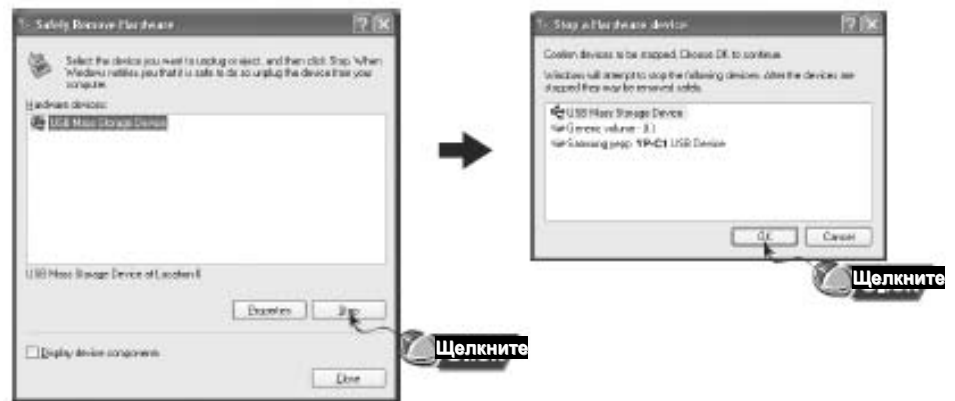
Safely Remove Hardware

Select the device you want to unplug or eject, and then click Stop. When Windows notifies you that it is safe to do so unplug the device from your computer.

Hardware devices:

USB Mass Storage Device

USB Mass Storage Device at Location 0

Properties

Stop

Щелкните

Display device components

Close

Stop a Hardware device

Confirm devices to be stopped, Choose OK to continue.

Windows will attempt to stop the following devices. After the devices are stopped they may be removed safely.

USB Mass Storage Device

Generic volume - (I:)

Samsung YP-C1 USB Device

OK

Cancel

Щелкните